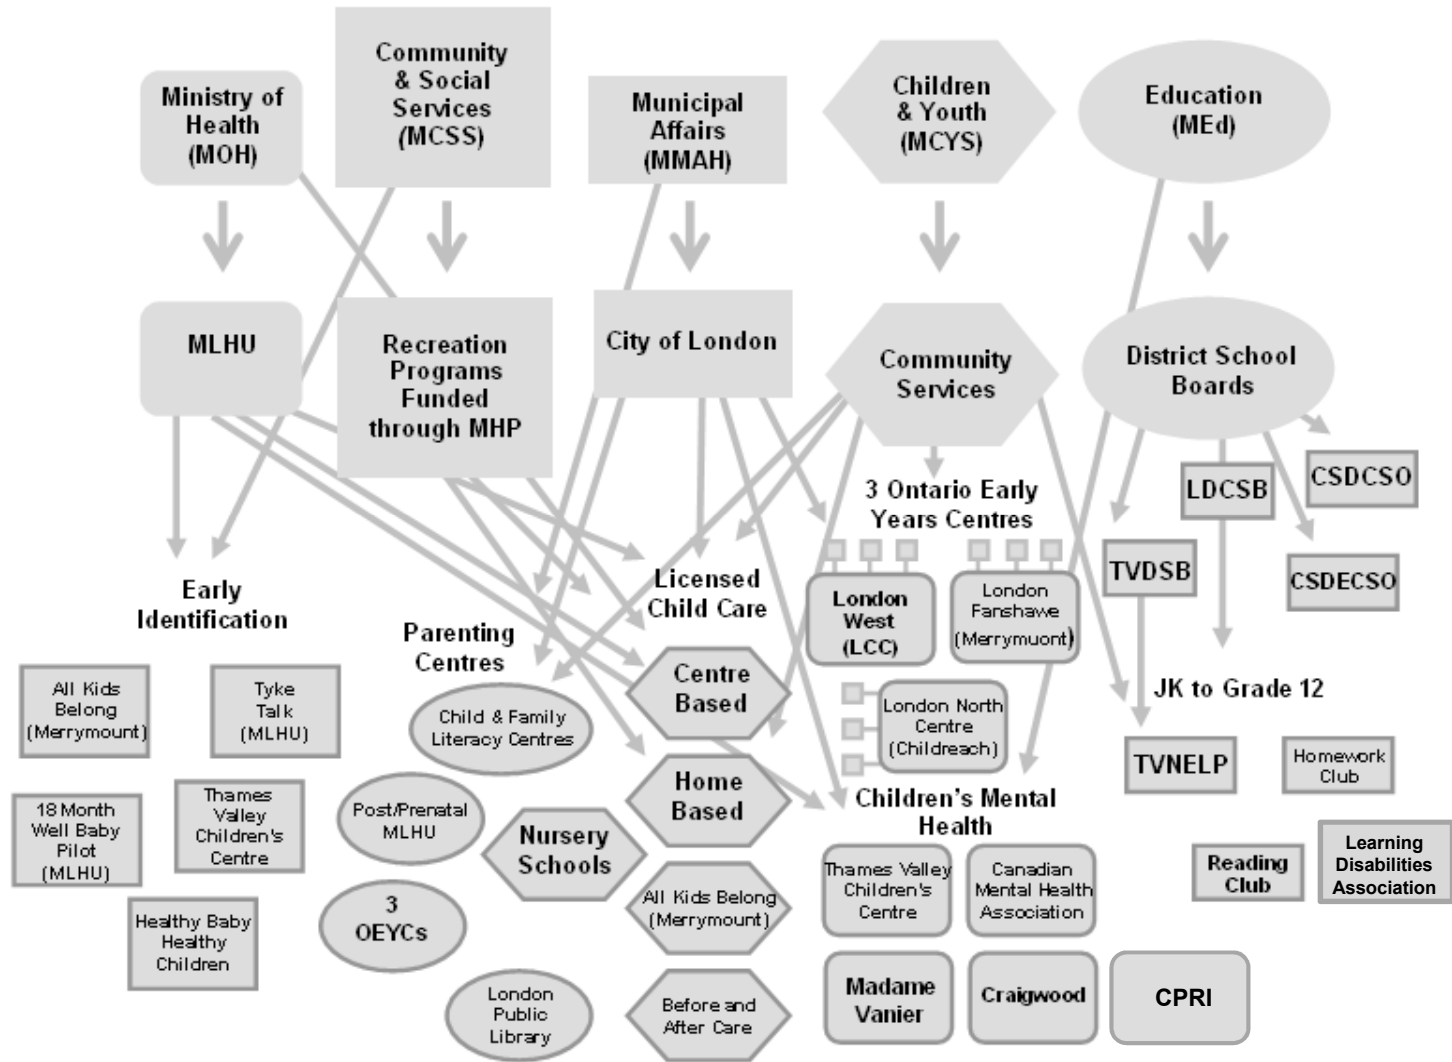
Ministry of Health (MOH)

Community & Social Services (MCSS)

Municipal Affairs (MMAH)

Children & Youth (MCYS)

Education (MEd)

MLHU

Recreation Programs Funded through MHP

City of London

Community Services

District School Boards

3 Ontario Early Years Centres

LDCSB

CSDCSO

TVDSB

CSDECSO

Early Identification

Licensed Child Care

Parenting Centres

London West (LCC)

London Fanshawe (Merrymuont)

All Kids Belong (Merrymount)

Tyke Talk (MLHU)

Child & Family Literacy Centres

Centre Based

London North Centre (Childreach)

JK to Grade 12

TVNELP

Homework Club

18 Month Well Baby Pilot (MLHU)

Thames Valley Children's Centre

Post/Prenatal MLHU

Home Based

Children's Mental Health

Nursery Schools

Reading Club

Learning Disabilities Association

Thames Valley Children's Centre

Canadian Mental Health Association

Healthy Baby Healthy Children

3 OEYCs

All Kids Belong (Merrymount)

Madame Vanier

Craigwood

CPRI

London Public Library

Before and After Care